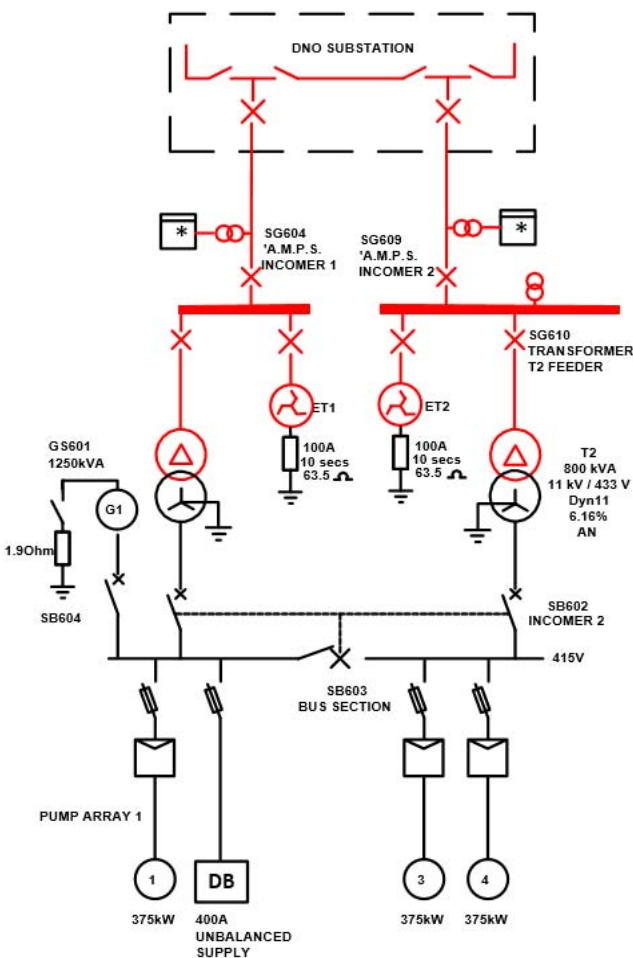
DNO SUBSTATION

*

SG604 'A.M.P.S. INCOMER 1

SG609 'A.M.P.S. INCOMER 2

*

SG610 TRANSFORMER T2 FEEDER

ET1

ET2

100A 10 secs 63.5 Ω

100A 10 secs 63.5 Ω

GS601 1250kVA

G1

T2 800 kVA 11 kV / 433 V Dyn11 6.16% AN

1.9Ohm

SB604

SB602 INCOMER 2

415V

SB603 BUS SECTION

PUMP ARRAY 1

1

DB

3

4

375kW

400A UNBALANCED SUPPLY

375kW

375kW